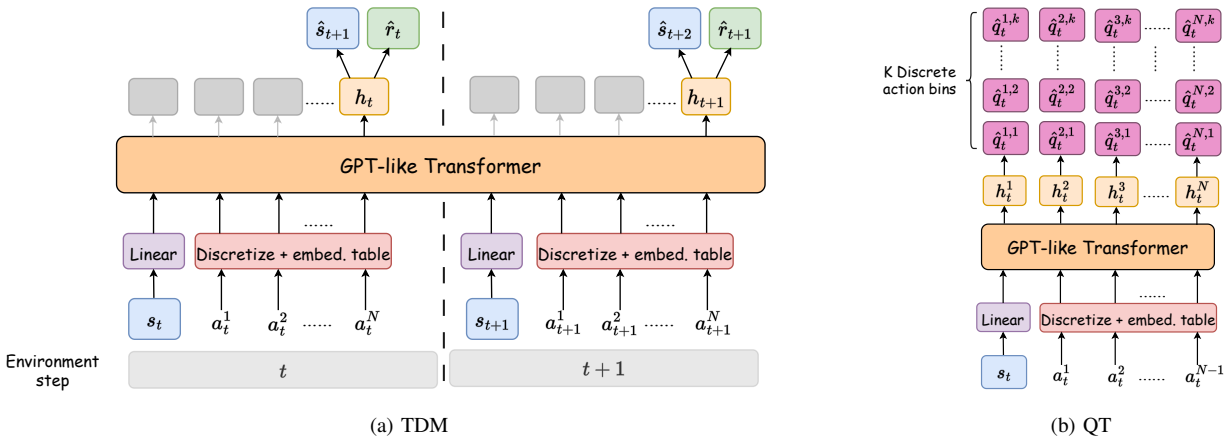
$\hat{s}_{t+1}$ $\hat{r}_t$

$h_t$

$\hat{s}_{t+2}$ $\hat{r}_{t+1}$

$h_{t+1}$

GPT-like Transformer

Linear

Discretize + embed. table

Linear

Discretize + embed. table

$s_t$ $a_t^1$ $a_t^2$ ..... $a_t^N$

$s_{t+1}$ $a_{t+1}^1$ $a_{t+1}^2$ ..... $a_{t+1}^N$

Environment step

$t$

$t+1$

(a) TDM

K Discrete action bins

$\hat{q}_t^{1,k}$ $\hat{q}_t^{2,k}$ $\hat{q}_t^{3,k}$ ...... $\hat{q}_t^{N,k}$

$\hat{q}_t^{1,2}$ $\hat{q}_t^{2,2}$ $\hat{q}_t^{3,2}$ ...... $\hat{q}_t^{N,2}$

$\hat{q}_t^{1,1}$ $\hat{q}_t^{2,1}$ $\hat{q}_t^{3,1}$ ...... $\hat{q}_t^{N,1}$

$h_t^1$ $h_t^2$ $h_t^3$ ...... $h_t^N$

GPT-like Transformer

Linear

Discretize + embed. table

$s_t$ $a_t^1$ $a_t^2$ ...... $a_t^{N-1}$

(b) QT